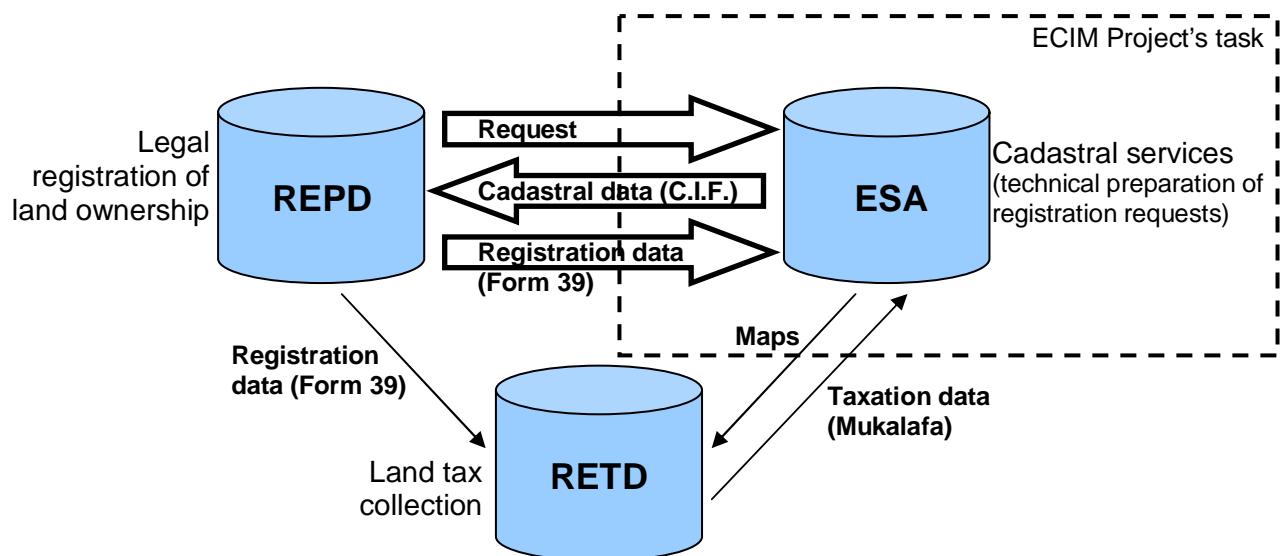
ECIM Project's task

Legal registration of land ownership

REPD

Request

Cadastral data (C.I.F.)

Registration data (Form 39)

ESA

Cadastral services (technical preparation of registration requests)

Maps

Registration data (Form 39)

Taxation data (Mukalafa)

Land tax collection

RETD